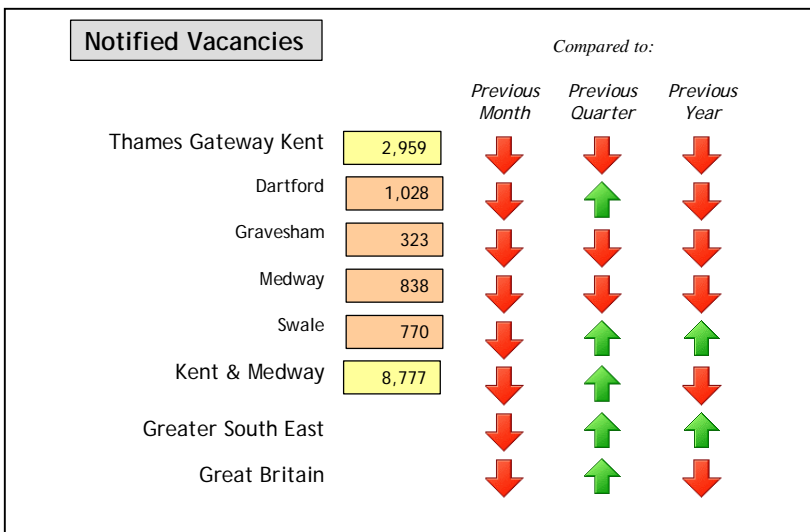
Notified Vacancies

Compared to:

| | | Previous Month | Previous Quarter | Previous Year |
|---|---|---|---|---|
| Thames Gateway Kent | 2,959 | | | |
| Dartford | 1,028 | | | |
| Gravesham | 323 | | | |
| Medway | 838 | | | |
| Swale | 770 | | | |
| Kent & Medway | 8,777 | | | |
| Greater South East | | | | |
| Great Britain | | | | |